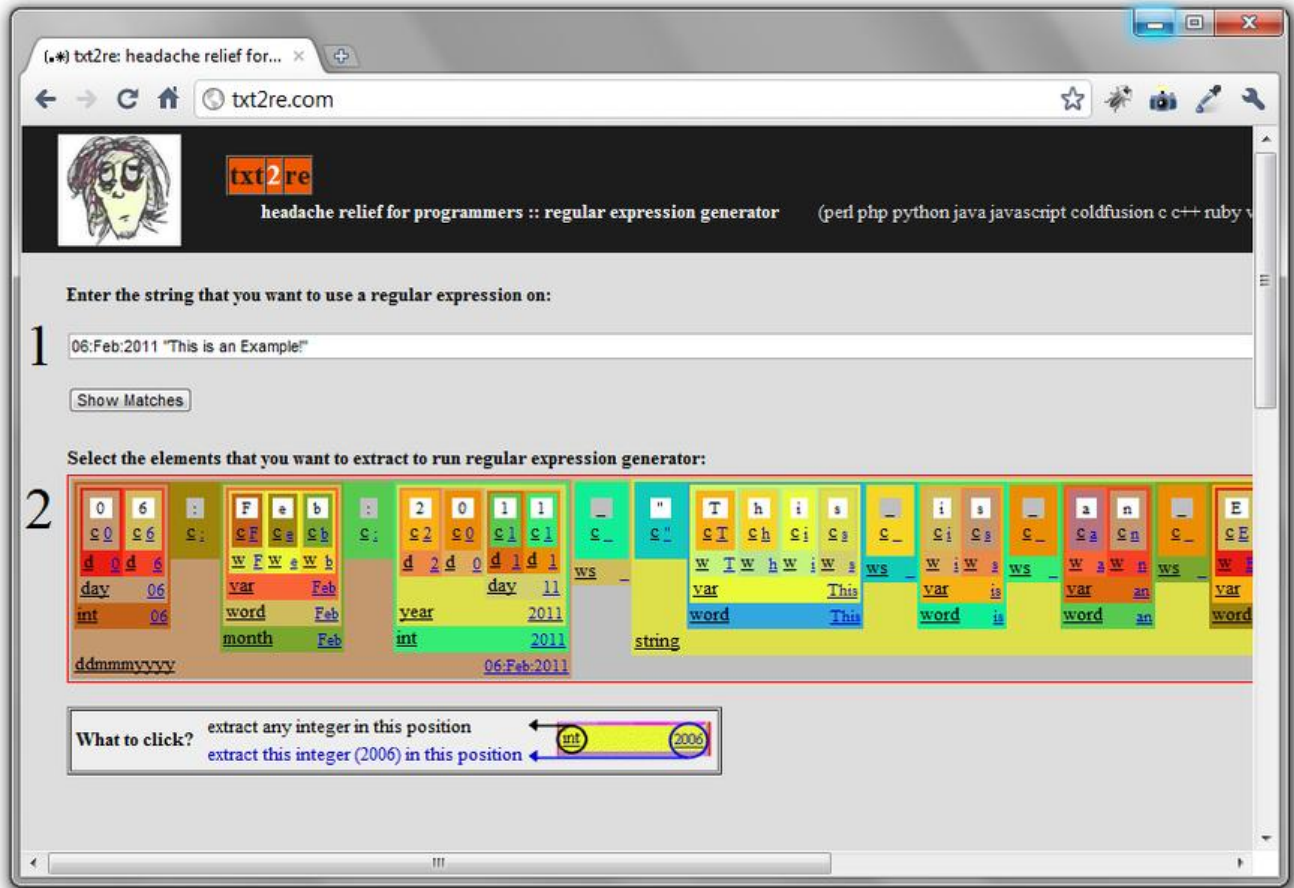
(.*) txt2re: headache relief for... ×

txt2re.com

txt2re

headache relief for programmers :: regular expression generator

(perl php python java javascript coldfusion c c++ ruby v

Enter the string that you want to use a regular expression on:

1

06:Feb:2011 "This is an Example!"

Show Matches

Select the elements that you want to extract to run regular expression generator:

2

0 6 : F e b : 2 0 1 1 _ " T h i s _ i s _ a n _ E

c 0 c 6 c : c F c e c b c : c 2 c 0 c 1 c 1 c _ c " c T c h c i c s c _ c i c s c _ c a c n c _ c E

d 0 d 6 w F w e w b d 2 d 0 d 1 d 1 ws _ w T w h w i w s ws _ w i w s ws _ w a w n ws _ w E

day 06 var Feb day 11 var This var is var an var

int 06 word Feb year 2011 word This word is word an word

month Feb int 2011 string

ddmmmyyyy 06:Feb:2011

What to click? extract any integer in this position int 2006

extract this integer (2006) in this position